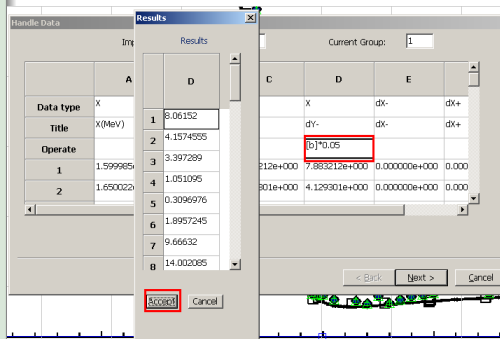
Handle Data

Imp

Current Group: 1

| | A | | C | D | E | |
|---|---|---|---|---|---|---|
| Data type | X | | | X | dX- | dX+ |
| Title | X(MeV) | | | dY- | dX- | dX+ |
| Operate | | | | [b]*0.05 | | |
| 1 | 1.599985 | | 212e+000 | 7.883212e+000 | 0.000000e+000 | 0.00 |
| 2 | 1.650022 | | 301e+000 | 4.129301e+000 | 0.000000e+000 | 0.00 |

< Back Next > Cancel

Results

Results

| | D |
|---|---|
| 1 | 8.06152 |
| 2 | 4.1574555 |
| 3 | 3.397289 |
| 4 | 1.051095 |
| 5 | 0.3096976 |
| 6 | 1.8957245 |
| 7 | 9.66632 |
| 8 | 14.002085 |

Accept Cancel